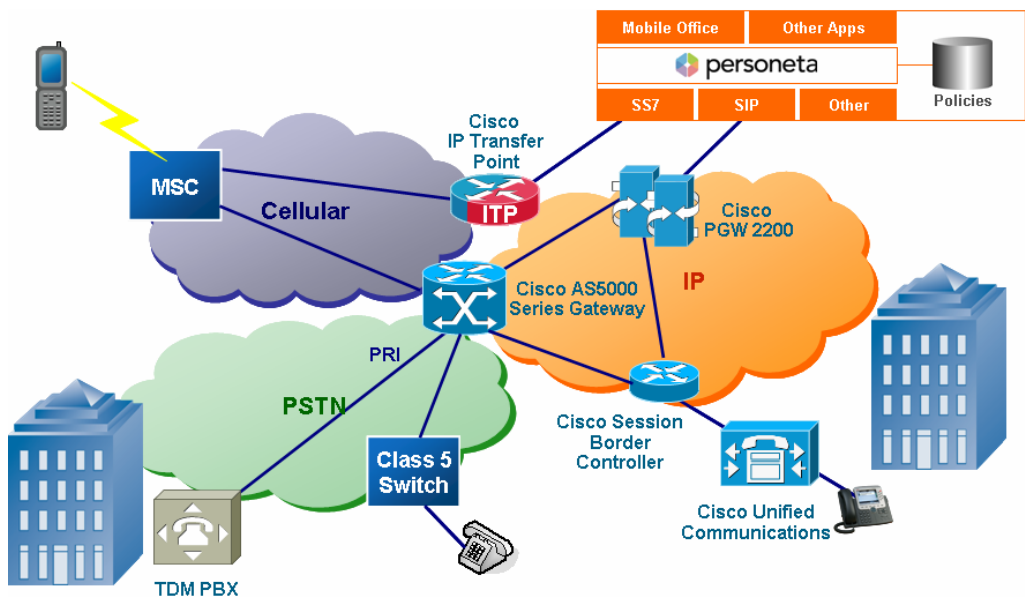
Mobile Office
Other Apps
personeta
SS7
SIP
Other
Policies
Cisco IP Transfer Point
ITP
MSC
Cellular
Cisco PGW 2200
IP
Cisco AS5000 Series Gateway
PRI
PSTN
Cisco Session Border Controller
Class 5 Switch
Cisco Unified Communications
TDM PBX